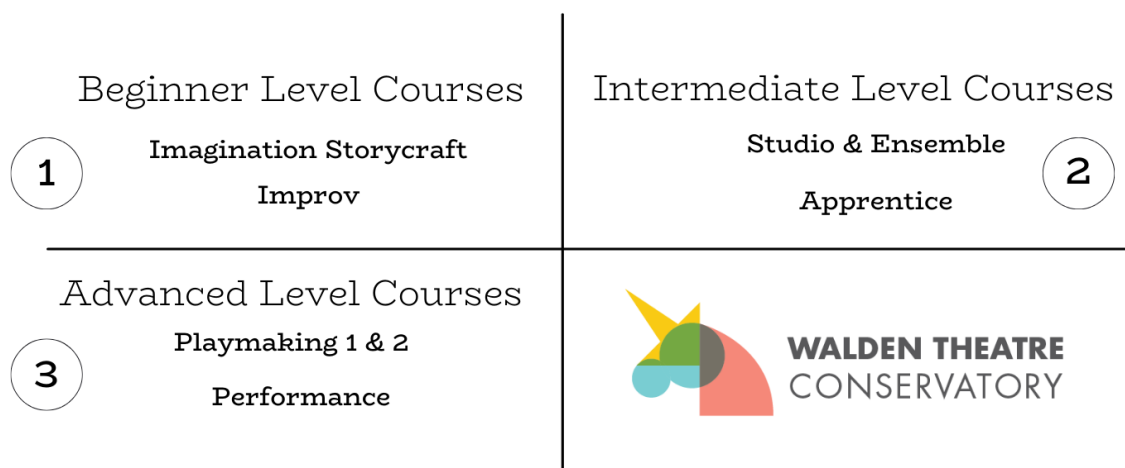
Beginner Level Courses

1

Imagination Storycraft

Improv

Intermediate Level Courses

Studio & Ensemble

2

Apprentice

Advanced Level Courses

3

Playmaking 1 & 2

Performance

WALDEN THEATRE
CONSERVATORY